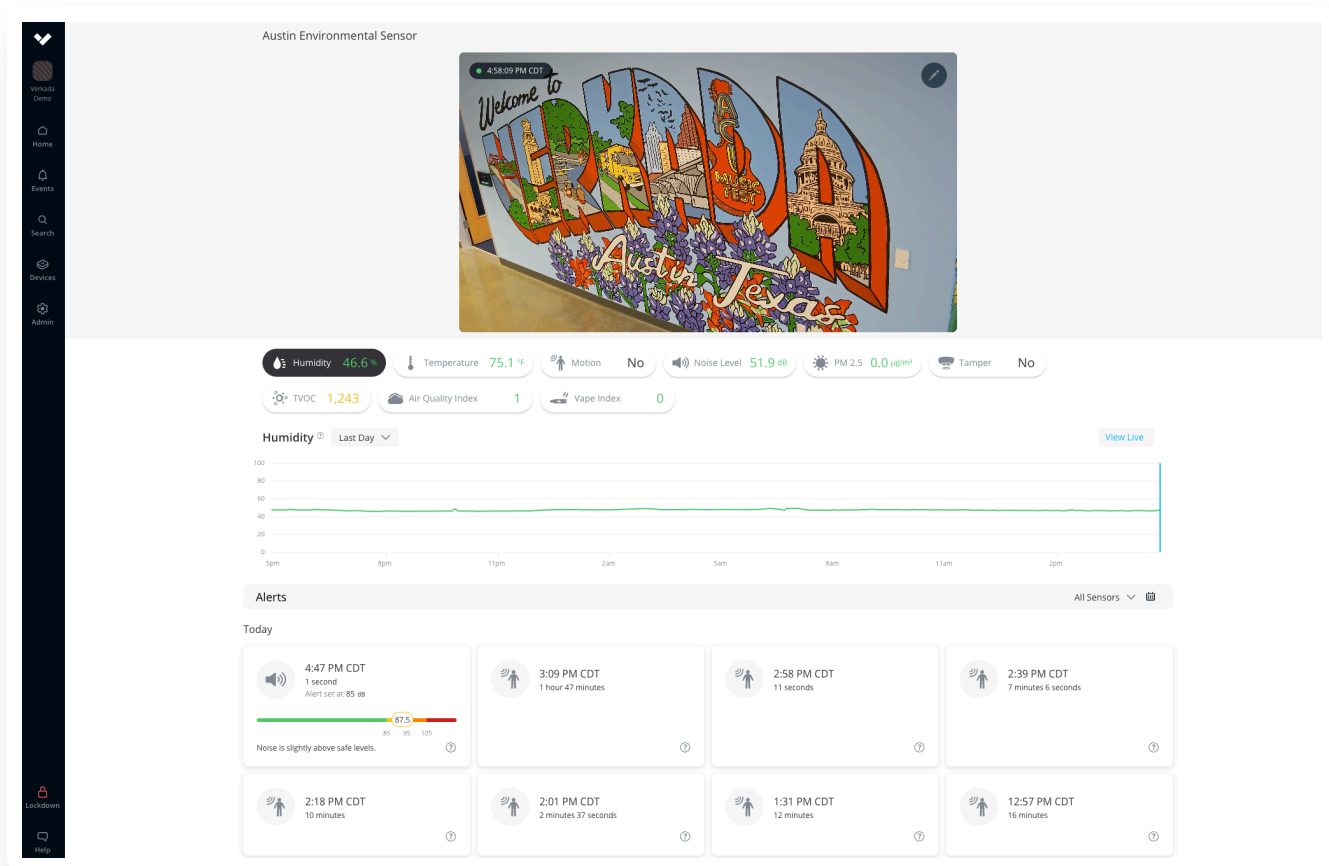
Verkada Demo

Home

Events

Search

Devices

Admin

Lockdown

Help

Austin Environmental Sensor

4:58:09 PM CDT

Welcome to

MUSIC FEST

Austin Texas

Humidity 46.6 %

Temperature 75.1 °F

Motion No

Noise Level 51.9 dB

PM 2.5 0.0 µg/m³

Tamper No

TVOC 1,243

Air Quality Index 1

Vape Index 0

Humidity

Last Day

View Live

100
80
60
40
20
0

5pm 8pm 11pm 2am 5am 8am 11am 2pm

Alerts

All Sensors

Today

4:47 PM CDT
1 second
Alert set at 85 dB

87.5
85 95 105

Noise is slightly above safe levels.

3:09 PM CDT
1 hour 47 minutes

2:58 PM CDT
11 seconds

2:39 PM CDT
7 minutes 6 seconds

2:18 PM CDT
10 minutes

2:01 PM CDT
2 minutes 37 seconds

1:31 PM CDT
12 minutes

12:57 PM CDT
16 minutes